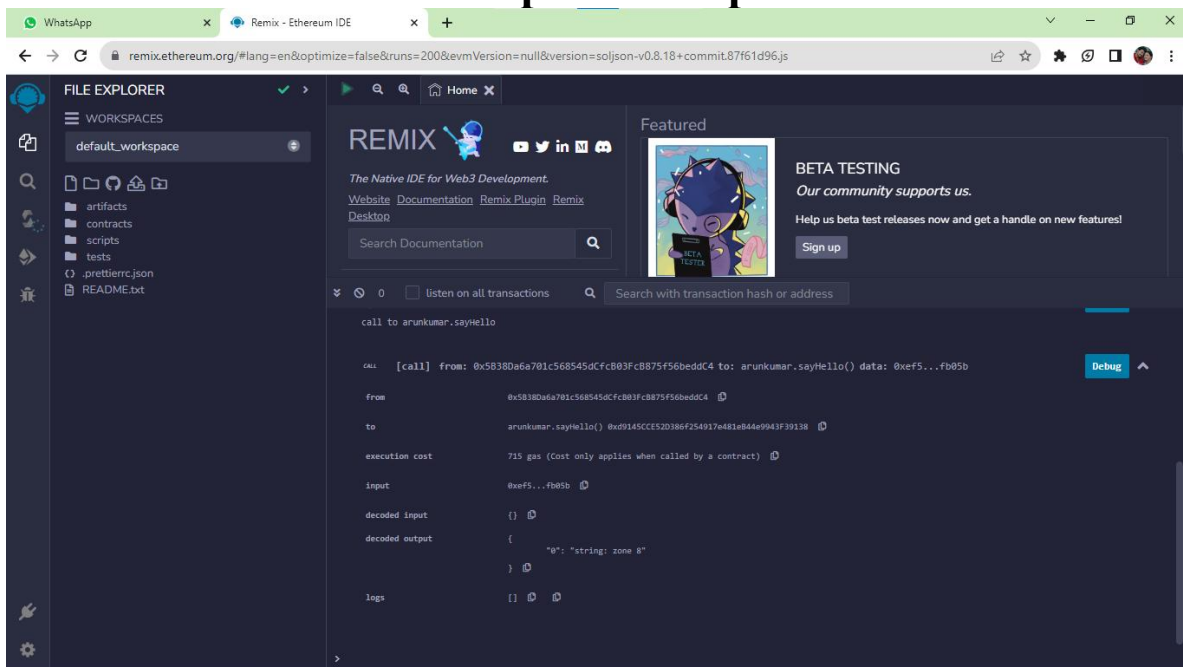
WhatsApp
Remix - Ethereum IDE
remix.ethereum.org/#lang=en&optimize=false&runs=200&evmVersion=null&version=soljson-v0.8.18+commit.87f61d96.js

FILE EXPLORER
WORKSPACES
default_workspace
artifacts
contracts
scripts
tests
.prettierrc.json
README.txt

Home

REMIX
The Native IDE for Web3 Development.
Website Documentation Remix Plugin Remix Desktop
Search Documentation

Featured
BETA TESTING
Our community supports us.
Help us beta test releases now and get a handle on new features!
Sign up
BETA TESTER

0 listen on all transactions
Search with transaction hash or address

call to arunkumar.sayHello

CALL [call] from: 0x5B38Da6a701c568545dCfcB03FcB875f56beddC4 to: arunkumar.sayHello() data: 0xef5...fb05b
Debug

| | |
|---|---|
| from | 0x5B38Da6a701c568545dCfcB03FcB875f56beddC4 |
| to | arunkumar.sayHello() 0xd9145CCE52D386f254917e481eB44e9943F39138 |
| execution cost | 715 gas (Cost only applies when called by a contract) |
| input | 0xef5...fb05b |
| decoded input | {} |
| decoded output | { "0": "string: zone 8" } |
| logs | [] |

>